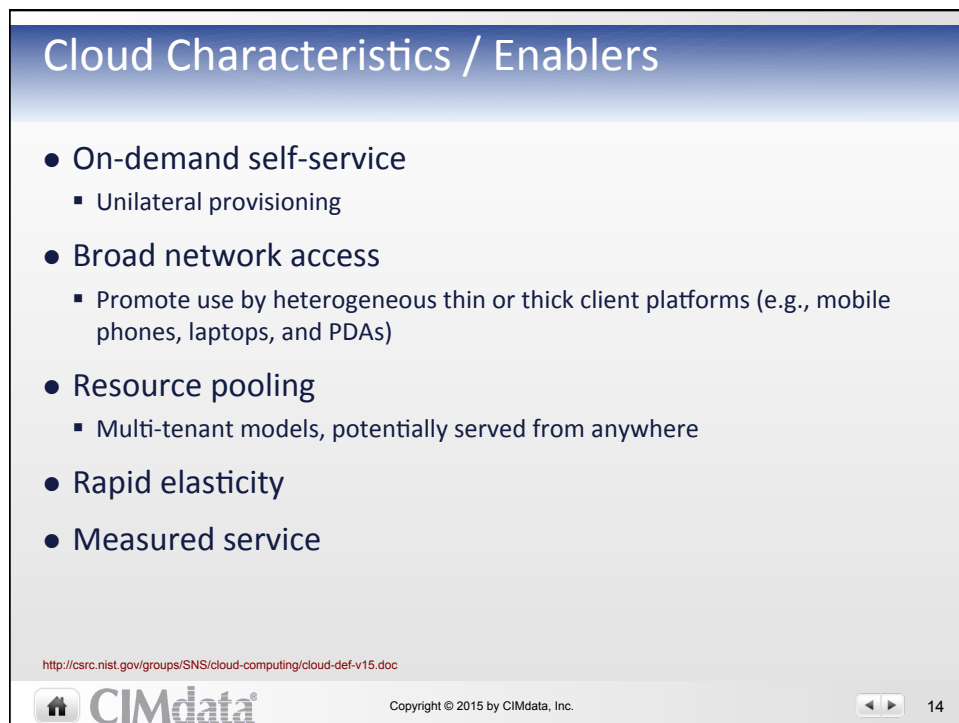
Cloud Characteristics / Enablers

- On-demand self-service
  - Unilateral provisioning
- Broad network access
  - Promote use by heterogeneous thin or thick client platforms (e.g., mobile phones, laptops, and PDAs)
- Resource pooling
  - Multi-tenant models, potentially served from anywhere
- Rapid elasticity
- Measured service

http://csrc.nist.gov/groups/SNS/cloud-computing/cloud-def-v15.doc

CIMdata®

Copyright © 2015 by CIMdata, Inc.

14